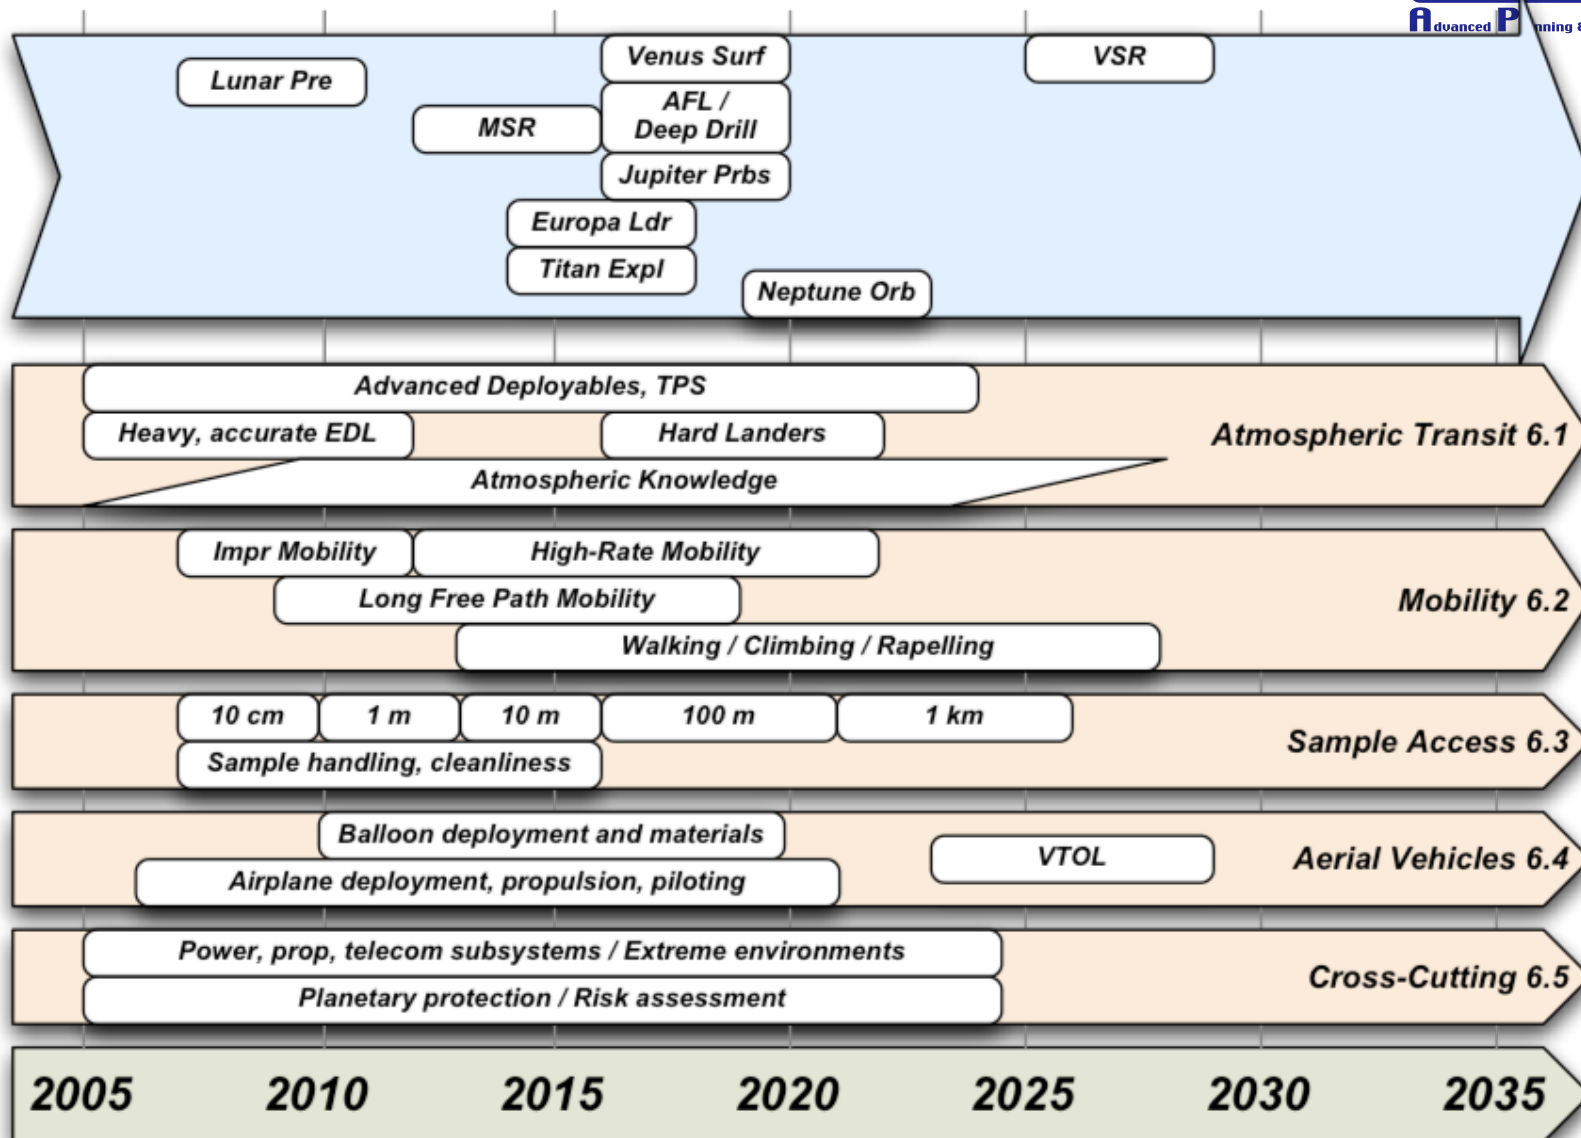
Advanced P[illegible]nning

Venus Surf

VSR

Lunar Pre

AFL / Deep Drill

MSR

Jupiter Prbs

Europa Ldr

Titan Expl

Neptune Orb

Advanced Deployables, TPS

Heavy, accurate EDL

Hard Landers

Atmospheric Transit 6.1

Atmospheric Knowledge

Impr Mobility

High-Rate Mobility

Long Free Path Mobility

Mobility 6.2

Walking / Climbing / Rapelling

10 cm

1 m

10 m

100 m

1 km

Sample Access 6.3

Sample handling, cleanliness

Balloon deployment and materials

VTOL

Aerial Vehicles 6.4

Airplane deployment, propulsion, piloting

Power, prop, telecom subsystems / Extreme environments

Cross-Cutting 6.5

Planetary protection / Risk assessment

2005 2010 2015 2020 2025 2030 2035